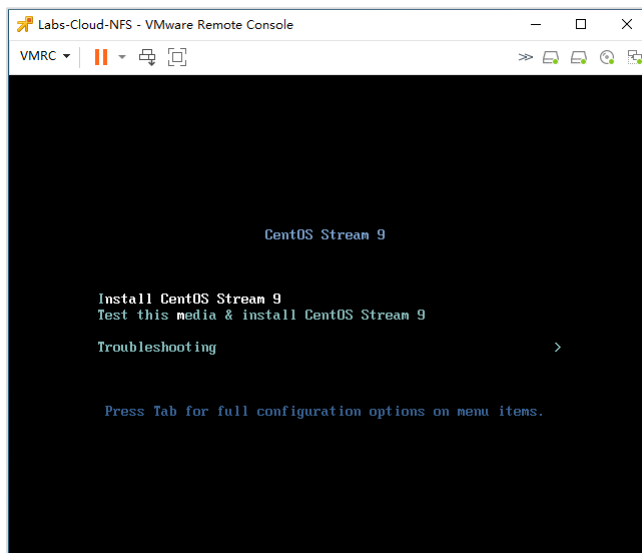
Labs-Cloud-NFS - VMware Remote Console

VMRC ▾

CentOS Stream 9

Install CentOS Stream 9
Test this media & install CentOS Stream 9

Troubleshooting >

Press Tab for full configuration options on menu items.